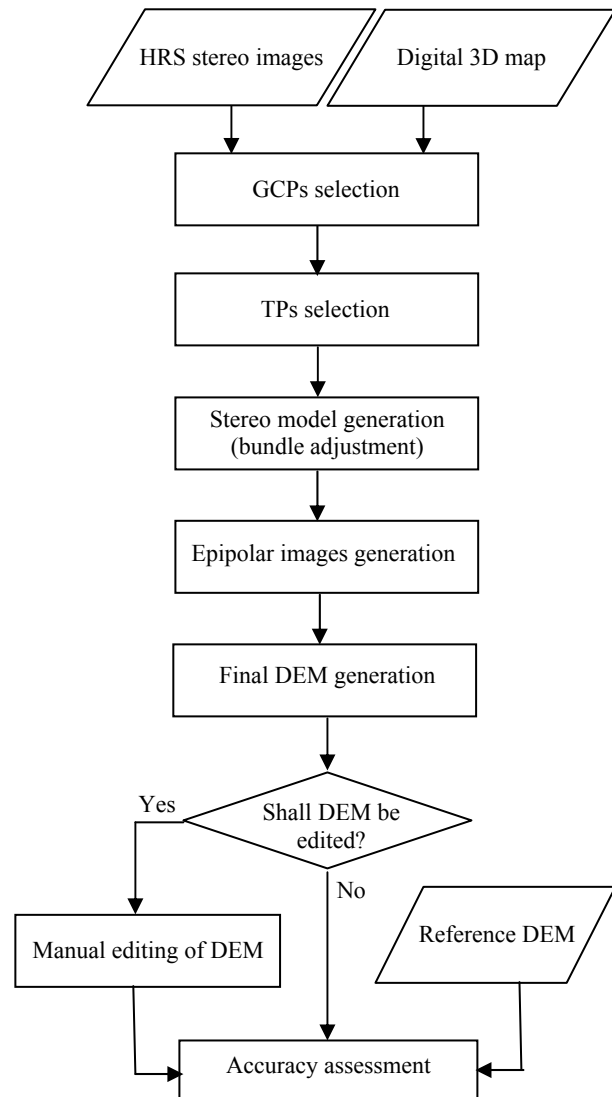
HRS stereo images

Digital 3D map

GCPs selection

TPs selection

Stereo model generation (bundle adjustment)

Epipolar images generation

Final DEM generation

Shall DEM be edited?

Yes

No

Manual editing of DEM

Reference DEM

Accuracy assessment